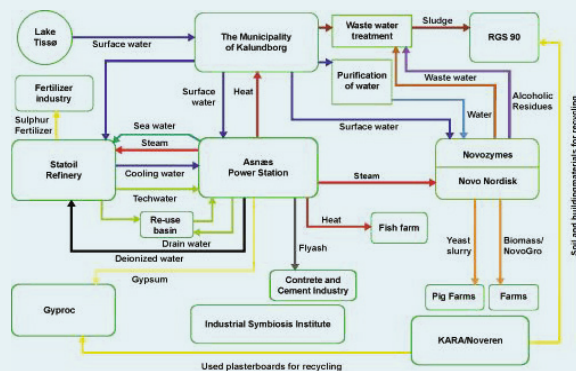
Lake Tissø

Surface water

The Municipality of Kalundborg

Waste water treatment

Sludge

RGS 90

Fertilizer industry

Sulphur Fertilizer

Surface water

Heat

Purification of water

Waste water

Water

Alcoholic Residues

Soil and buildingmaterials for recycling

Sea water

Steam

Statoil Refinery

Cooling water

Asnæs Power Station

Surface water

Steam

Novozymes

Novo Nordisk

Techwater

Re-use basin

Drain water

Heat

Fish farm

Deionized water

Flyash

Yeast slurry

Biomass/ NovoGro

Gypsum

Gyproc

Contrete and Cement Industry

Pig Farms

Farms

Industrial Symbiosis Institute

KARA/Noveren

Used plasterboards for recycling